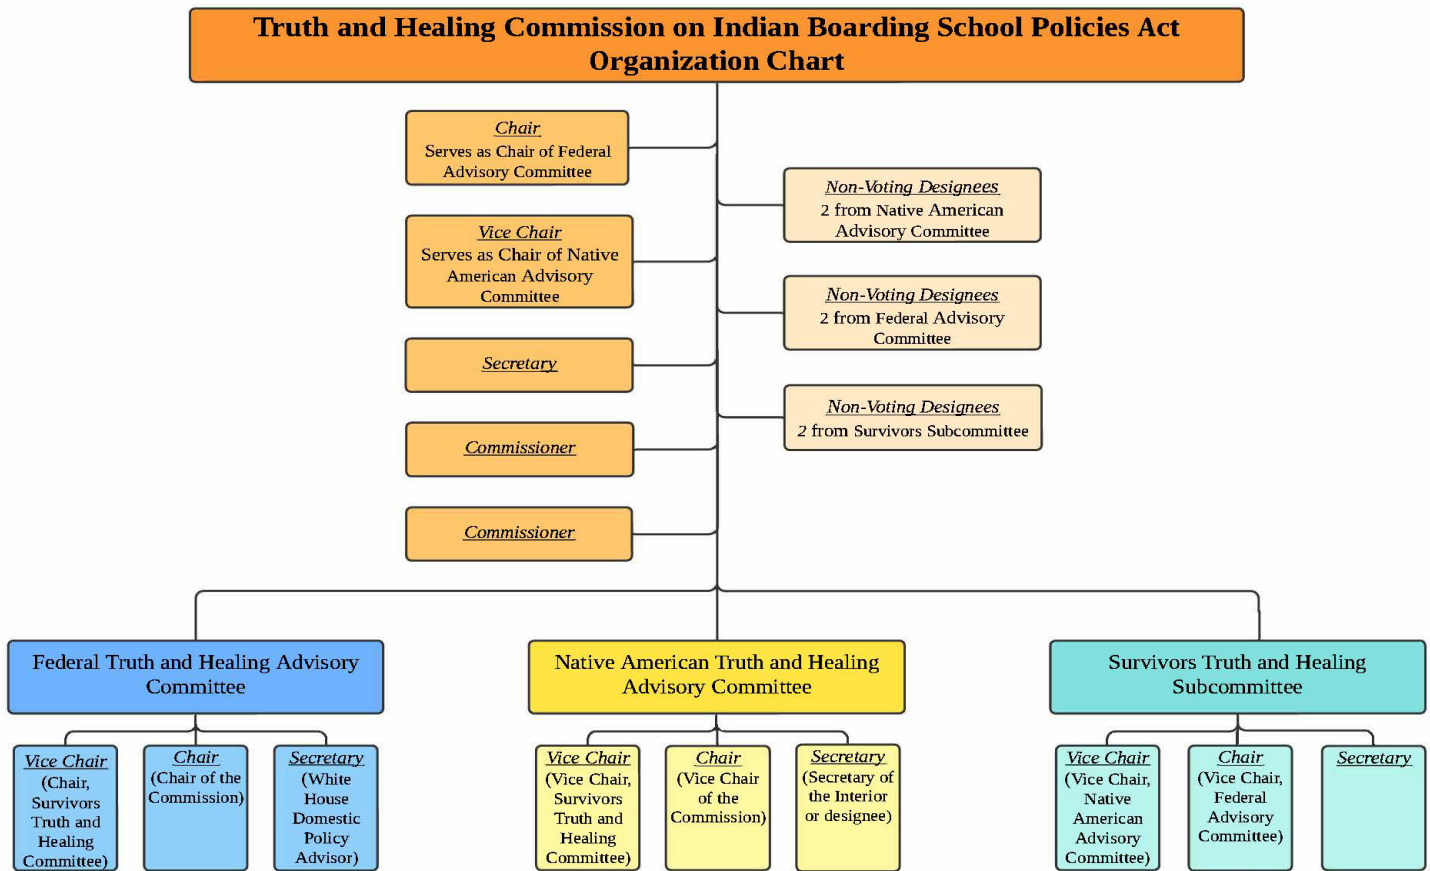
Truth and Healing Commission on Indian Boarding School Policies Act Organization Chart

Chair
Serves as Chair of Federal Advisory Committee

Vice Chair
Serves as Chair of Native American Advisory Committee

Secretary

Commissioner

Commissioner

Non-Voting Designees
2 from Native American Advisory Committee

Non-Voting Designees
2 from Federal Advisory Committee

Non-Voting Designees
2 from Survivors Subcommittee

Federal Truth and Healing Advisory Committee

Vice Chair
(Chair, Survivors Truth and Healing Committee)

Chair
(Chair of the Commission)

Secretary
(White House Domestic Policy Advisor)

Native American Truth and Healing Advisory Committee

Vice Chair
(Vice Chair, Survivors Truth and Healing Committee)

Chair
(Vice Chair of the Commission)

Secretary
(Secretary of the Interior or designee)

Survivors Truth and Healing Subcommittee

Vice Chair
(Vice Chair, Native American Advisory Committee)

Chair
(Vice Chair, Federal Advisory Committee)

Secretary